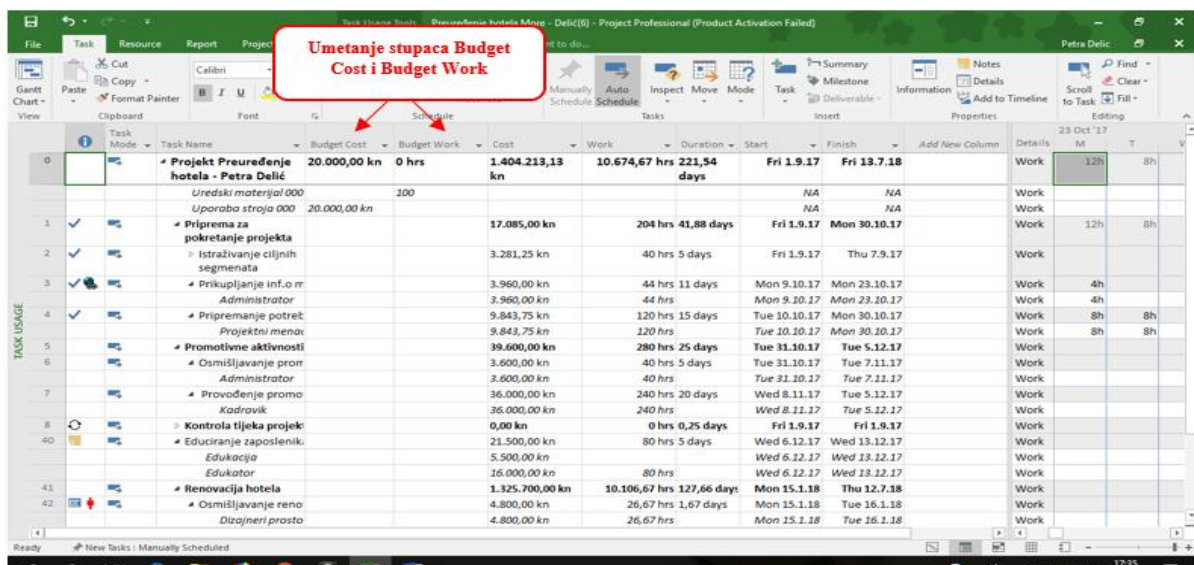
Task Usage Tools Preuređenje hotela More - Delić(6) - Project Professional (Product Activation Failed)

File Task Resource Report Project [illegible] nt to do... Petra Delic

Umetanje stupaca Budget Cost i Budget Work

Gantt Chart View | Paste Cut Copy Format Painter Clipboard | Calibri B I U Font | Schedule | Manually Schedule Auto Schedule | Inspect Move Mode Tasks | Task | Summary Milestone Deliverable Insert | Information | Notes Details Add to Timeline Properties | Scroll to Task | Find Clear Fill Editing

| | Task Mode | Task Name | Budget Cost | Budget Work | Cost | Work | Duration | Start | Finish | Add New Column | Details | 23 Oct '17 M | T |
|---|---|---|---|---|---|---|---|---|---|---|---|---|---|
| 0 | | Projekt Preuređenje hotela - Petra Delić | 20.000,00 kn | 0 hrs | 1.404.213,13 kn | 10.674,67 hrs | 221,54 days | Fri 1.9.17 | Fri 13.7.18 | | Work | 12h | 8h |
| | | Uredski materijal 000 | | 100 | | | | NA | NA | | Work | | |
| | | Uporaba stroja 000 | 20.000,00 kn | | | | | NA | NA | | Work | | |
| 1 | ✓ | Priprema za pokretanje projekta | | | 17.085,00 kn | 204 hrs | 41,88 days | Fri 1.9.17 | Mon 30.10.17 | | Work | 12h | 8h |
| 2 | ✓ | Istraživanje ciljnih segmenata | | | 3.281,25 kn | 40 hrs | 5 days | Fri 1.9.17 | Thu 7.9.17 | | Work | | |
| 3 | ✓ | Prikupljanje inf.o r | | | 3.960,00 kn | 44 hrs | 11 days | Mon 9.10.17 | Mon 23.10.17 | | Work | 4h | |
| | | Administrator | | | 3.960,00 kn | 44 hrs | | Mon 9.10.17 | Mon 23.10.17 | | Work | 4h | |
| 4 | ✓ | Pripremanje potreb | | | 9.843,75 kn | 120 hrs | 15 days | Tue 10.10.17 | Mon 30.10.17 | | Work | 8h | 8h |
| | | Projektni menad | | | 9.843,75 kn | 120 hrs | | Tue 10.10.17 | Mon 30.10.17 | | Work | 8h | 8h |
| 5 | | Promotivne aktivnosti | | | 39.600,00 kn | 280 hrs | 25 days | Tue 31.10.17 | Tue 5.12.17 | | Work | | |
| 6 | | Osmišljavanje prom | | | 3.600,00 kn | 40 hrs | 5 days | Tue 31.10.17 | Tue 7.11.17 | | Work | | |
| | | Administrator | | | 3.600,00 kn | 40 hrs | | Tue 31.10.17 | Tue 7.11.17 | | Work | | |
| 7 | | Provođenje promo | | | 36.000,00 kn | 240 hrs | 20 days | Wed 8.11.17 | Tue 5.12.17 | | Work | | |
| | | Kadrovik | | | 36.000,00 kn | 240 hrs | | Wed 8.11.17 | Tue 5.12.17 | | Work | | |
| 8 | | Kontrola tijeka projekt | | | 0,00 kn | 0 hrs | 0,25 days | Fri 1.9.17 | Fri 1.9.17 | | Work | | |
| 40 | | Educiranje zaposlenik | | | 21.500,00 kn | 80 hrs | 5 days | Wed 6.12.17 | Wed 13.12.17 | | Work | | |
| | | Edukacija | | | 5.500,00 kn | | | Wed 6.12.17 | Wed 13.12.17 | | Work | | |
| | | Edukator | | | 16.000,00 kn | 80 hrs | | Wed 6.12.17 | Wed 13.12.17 | | Work | | |
| 41 | | Renovacija hotela | | | 1.325.700,00 kn | 10.106,67 hrs | 127,66 days | Mon 15.1.18 | Thu 12.7.18 | | Work | | |
| 42 | | Osmišljavanje reno | | | 4.800,00 kn | 26,67 hrs | 1,67 days | Mon 15.1.18 | Tue 16.1.18 | | Work | | |
| | | Dizajneri prosto | | | 4.800,00 kn | 26,67 hrs | | Mon 15.1.18 | Tue 16.1.18 | | Work | | |

TASK USAGE

Ready New Tasks : Manually Scheduled